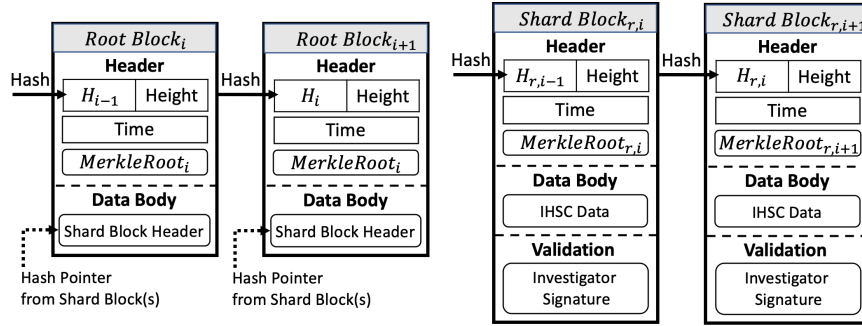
$Root\ Block_i$
Header
Hash
$H_{i-1}$ | Height
Time
$MerkleRoot_i$
Data Body
Shard Block Header
Hash Pointer from Shard Block(s)

$Root\ Block_{i+1}$
Header
Hash
$H_i$ | Height
Time
$MerkleRoot_i$
Data Body
Shard Block Header
Hash Pointer from Shard Block(s)

$Shard\ Block_{r,i}$
Header
Hash
$H_{r,i-1}$ | Height
Time
$MerkleRoot_{r,i}$
Data Body
IHSC Data
Validation
Investigator Signature

$Shard\ Block_{r,i+1}$
Header
Hash
$H_{r,i}$ | Height
Time
$MerkleRoot_{r,i+1}$
Data Body
IHSC Data
Validation
Investigator Signature